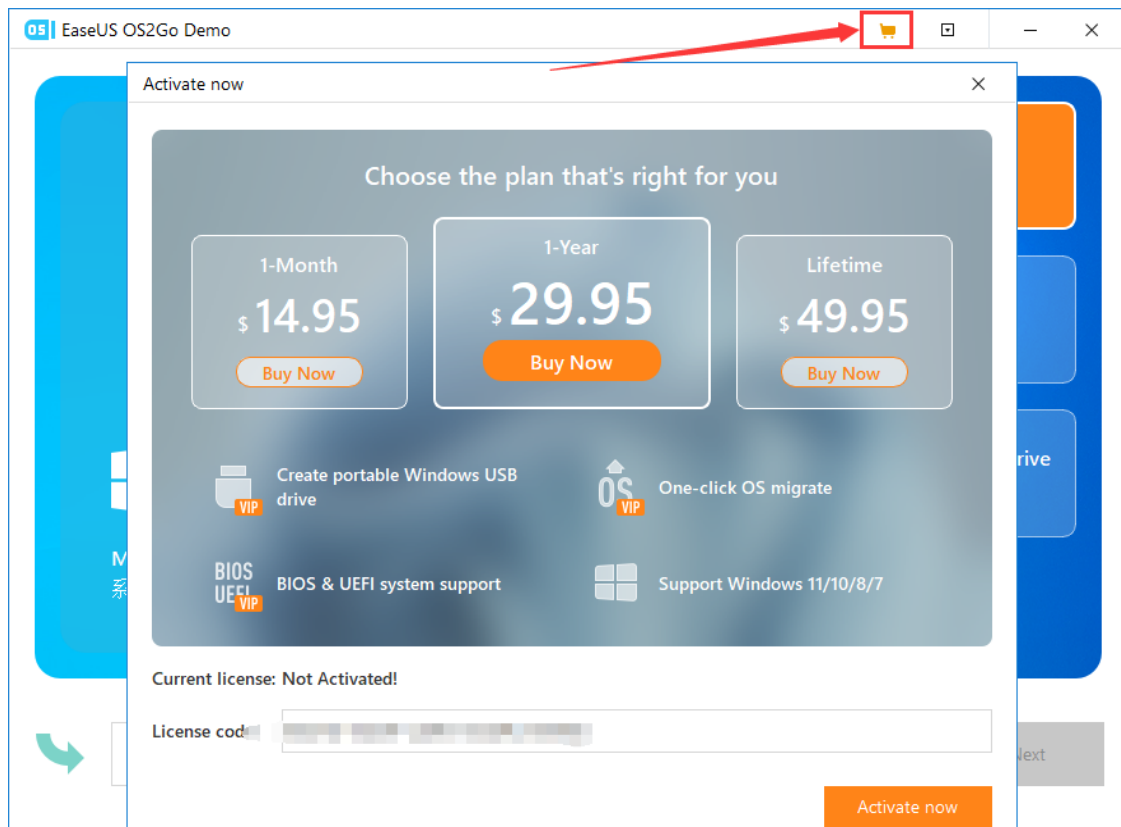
OS EaseUS OS2Go Demo

Activate now

Choose the plan that's right for you

1-Month
$ 14.95
Buy Now

1-Year
$ 29.95
Buy Now

Lifetime
$ 49.95
Buy Now

VIP Create portable Windows USB drive

OS VIP One-click OS migrate

BIOS UEFI VIP BIOS & UEFI system support

Support Windows 11/10/8/7

Current license: Not Activated!

License cod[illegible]

Activate now

M
系

rive

Next